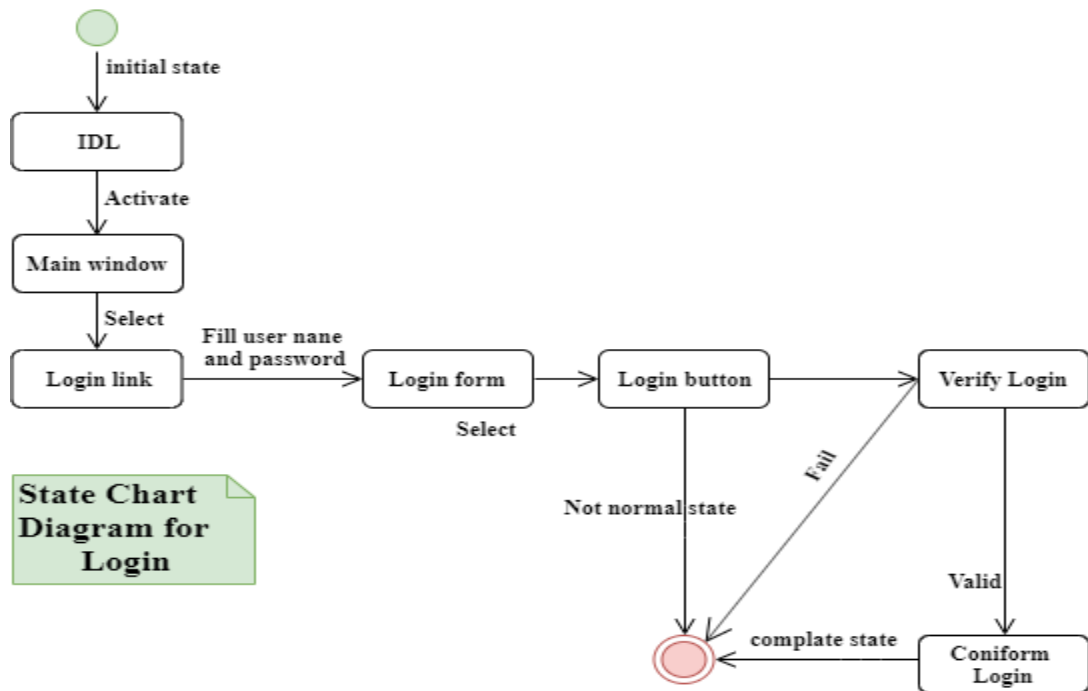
initial state

IDL

Activate

Main window

Select

Fill user nane and password

Login link

Login form

Login button

Verify Login

Select

Fail

Not normal state

State Chart Diagram for Login

Valid

complate state

Coniform Login